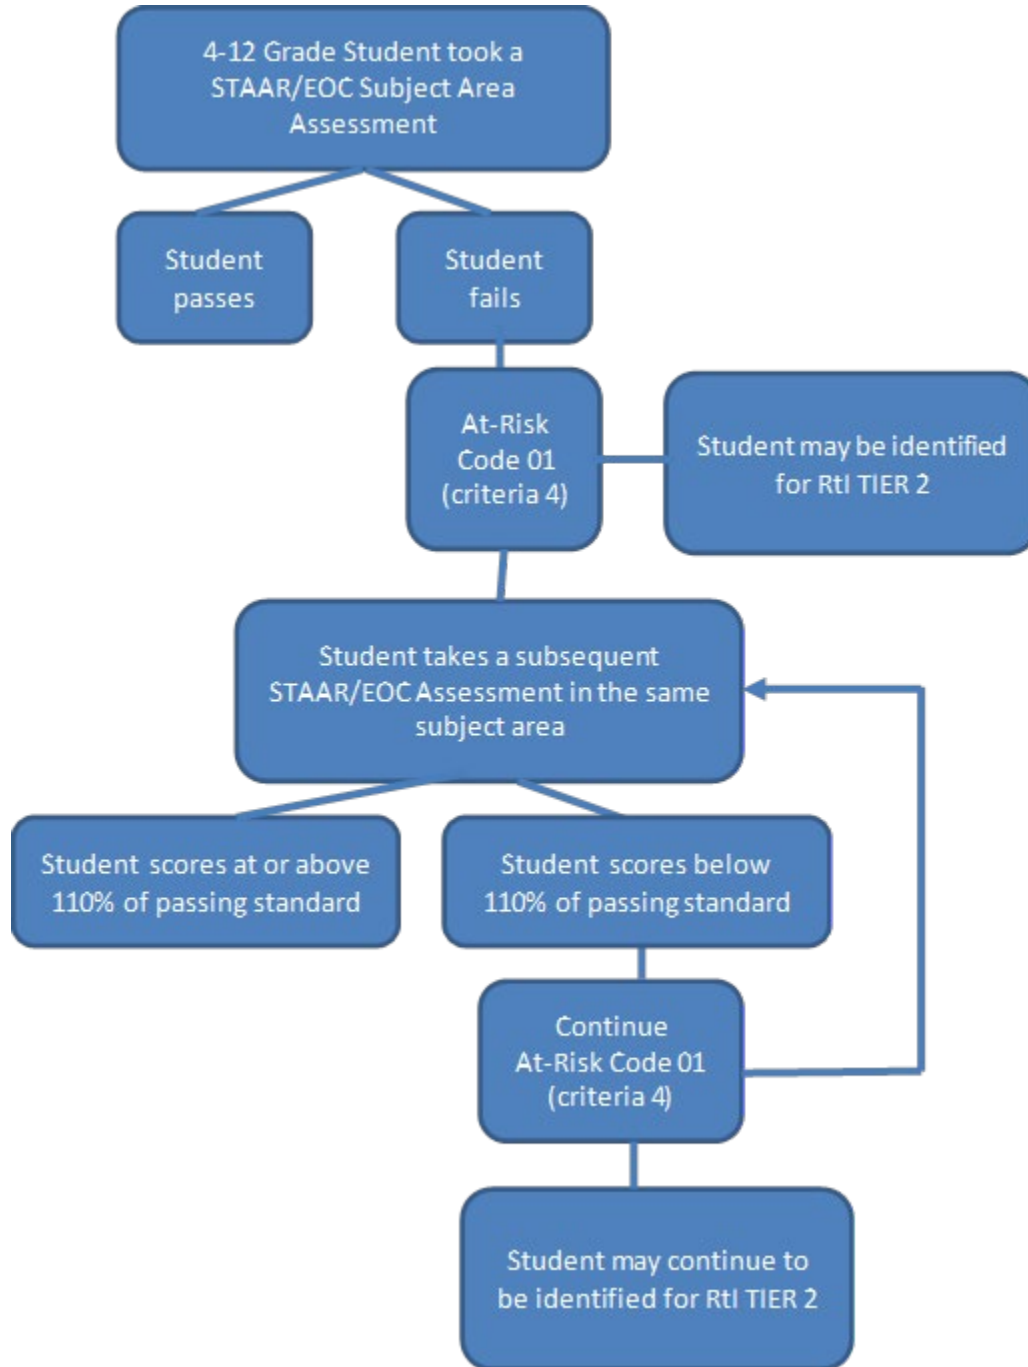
4-12 Grade Student took a STAAR/EOC Subject Area Assessment

Student passes

Student fails

At-Risk Code 01 (criteria 4)

Student may be identified for RtI TIER 2

Student takes a subsequent STAAR/EOC Assessment in the same subject area

Student scores at or above 110% of passing standard

Student scores below 110% of passing standard

Continue At-Risk Code 01 (criteria 4)

Student may continue to be identified for RtI TIER 2